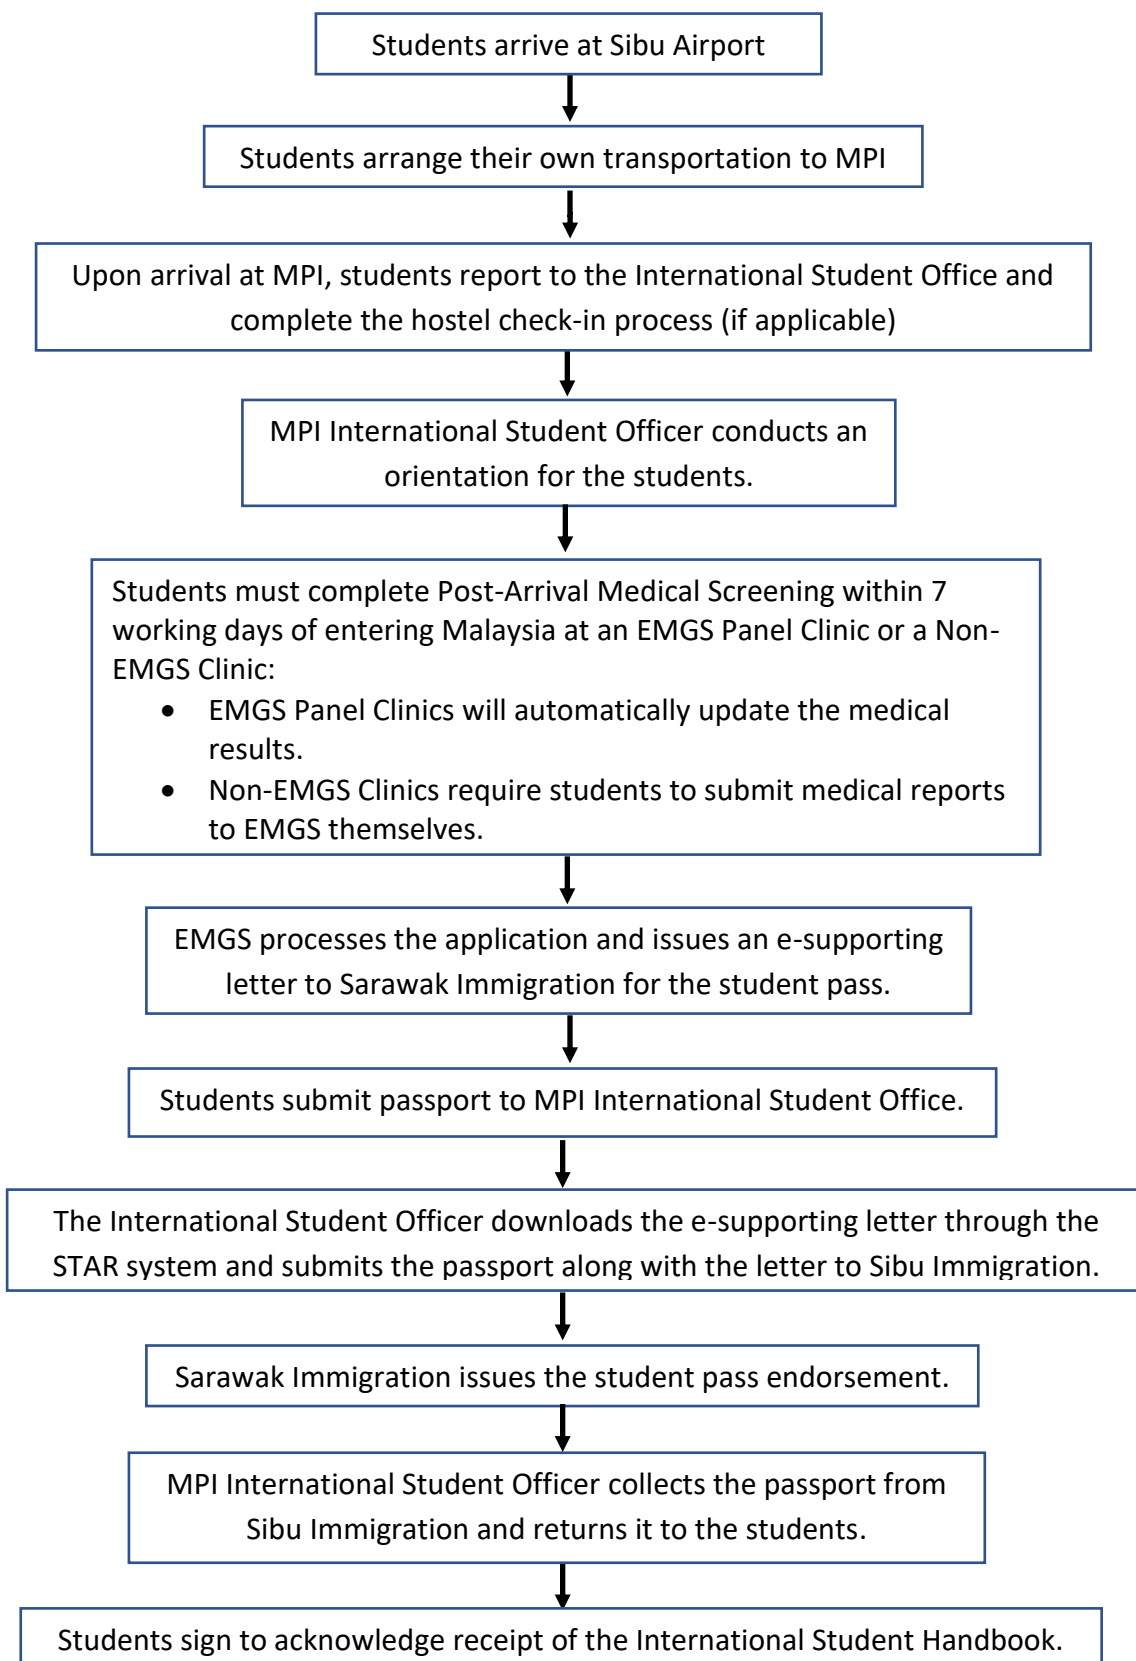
Students arrive at Sibu Airport

Students arrange their own transportation to MPI

Upon arrival at MPI, students report to the International Student Office and complete the hostel check-in process (if applicable)

MPI International Student Officer conducts an orientation for the students.

Students must complete Post-Arrival Medical Screening within 7 working days of entering Malaysia at an EMGS Panel Clinic or a Non-EMGS Clinic:
- EMGS Panel Clinics will automatically update the medical results.
- Non-EMGS Clinics require students to submit medical reports to EMGS themselves.

EMGS processes the application and issues an e-supporting letter to Sarawak Immigration for the student pass.

Students submit passport to MPI International Student Office.

The International Student Officer downloads the e-supporting letter through the STAR system and submits the passport along with the letter to Sibu Immigration.

Sarawak Immigration issues the student pass endorsement.

MPI International Student Officer collects the passport from Sibu Immigration and returns it to the students.

Students sign to acknowledge receipt of the International Student Handbook.